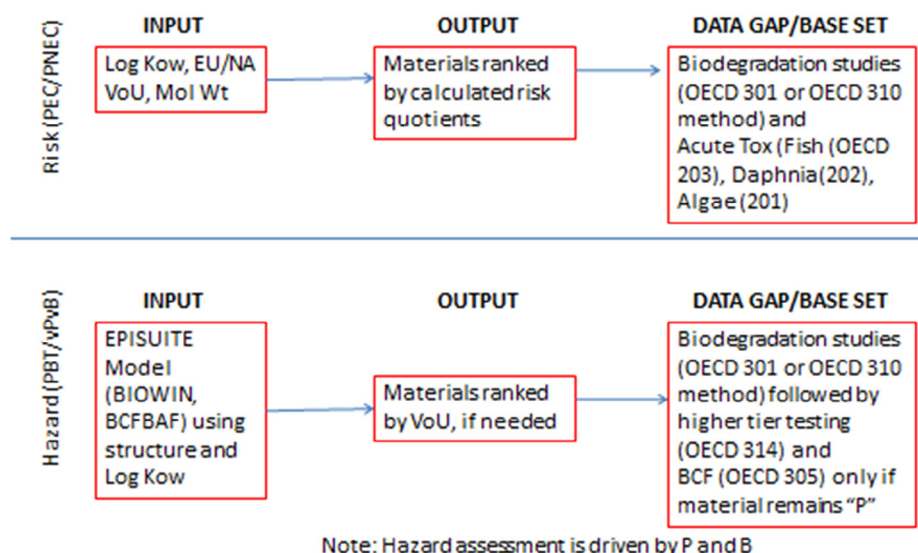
Risk (PEC/PNEC)

INPUT

Log Kow, EU/NA VoU, Mol Wt

OUTPUT

Materials ranked by calculated risk quotients

DATA GAP/BASE SET

Biodegradation studies (OECD 301 or OECD 310 method) and Acute Tox (Fish (OECD 203), Daphnia(202), Algae (201)

Hazard (PBT/vPvB)

INPUT

EPISUITE Model (BIOWIN, BCFBAF) using structure and Log Kow

OUTPUT

Materials ranked by VoU, if needed

DATA GAP/BASE SET

Biodegradation studies (OECD 301 or OECD 310 method) followed by higher tier testing (OECD 314) and BCF (OECD 305) only if material remains "P"

Note: Hazard assessment is driven by P and B